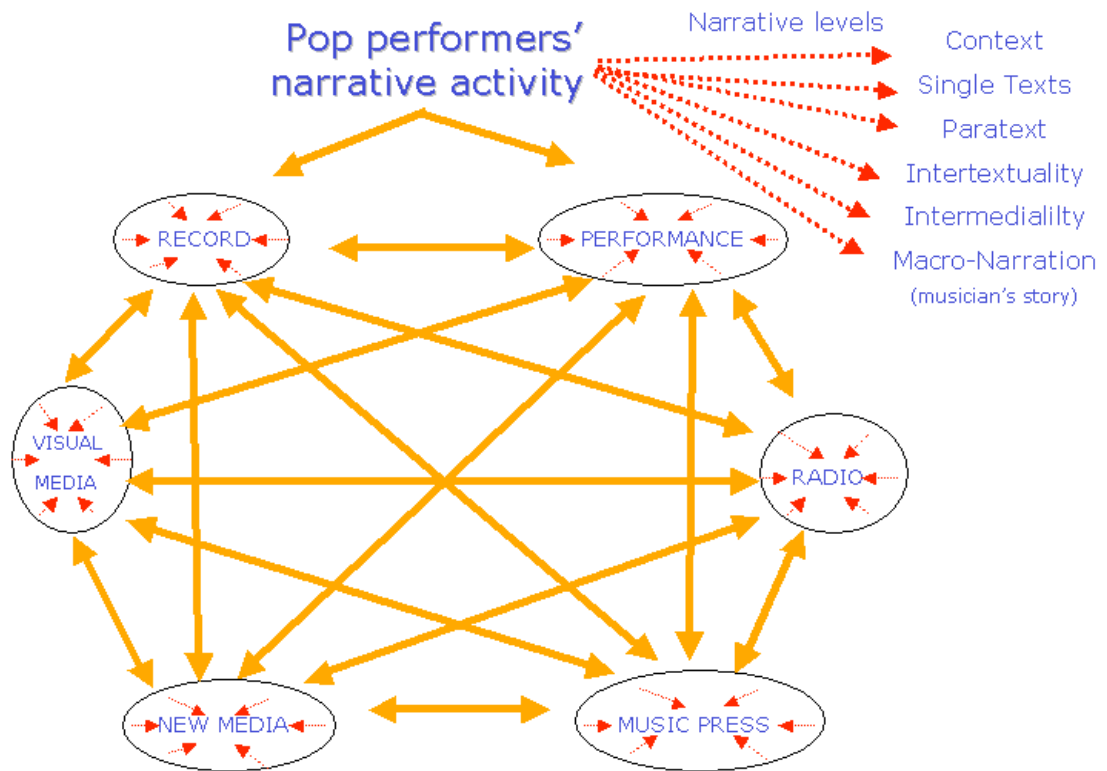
Pop performers' narrative activity

Narrative levels

Context

Single Texts

Paratext

Intertextuality

Intermedialilty

Macro-Narration (musician's story)

RECORD

PERFORMANCE

VISUAL MEDIA

RADIO

NEW MEDIA

MUSIC PRESS